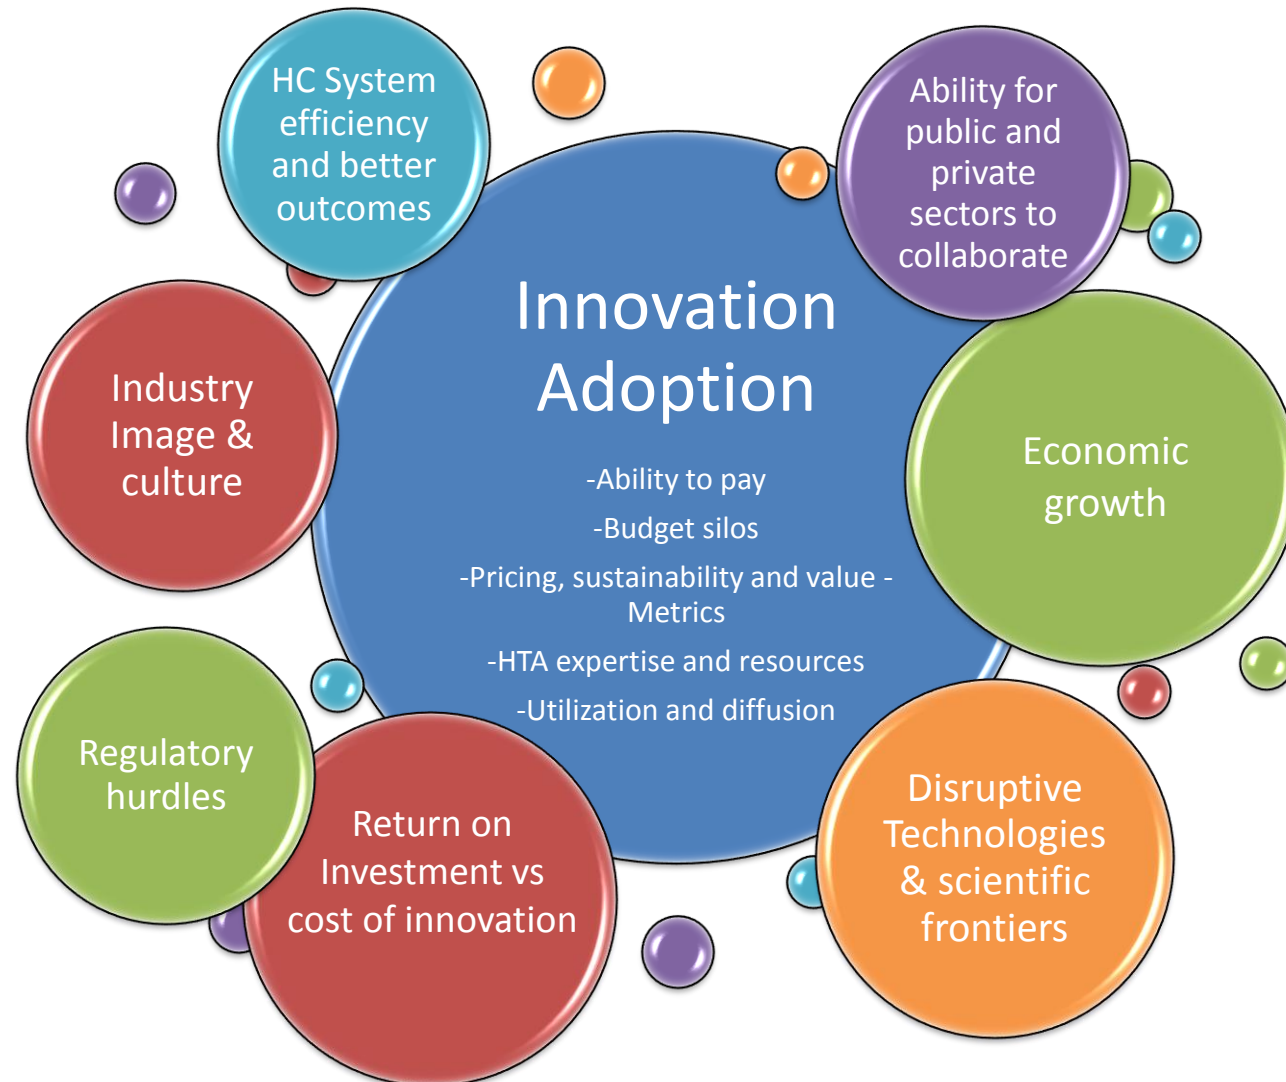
HC System efficiency and better outcomes

Ability for public and private sectors to collaborate

Innovation Adoption

-Ability to pay

-Budget silos

-Pricing, sustainability and value - Metrics

-HTA expertise and resources

-Utilization and diffusion

Industry Image & culture

Economic growth

Regulatory hurdles

Return on Investment vs cost of innovation

Disruptive Technologies & scientific frontiers